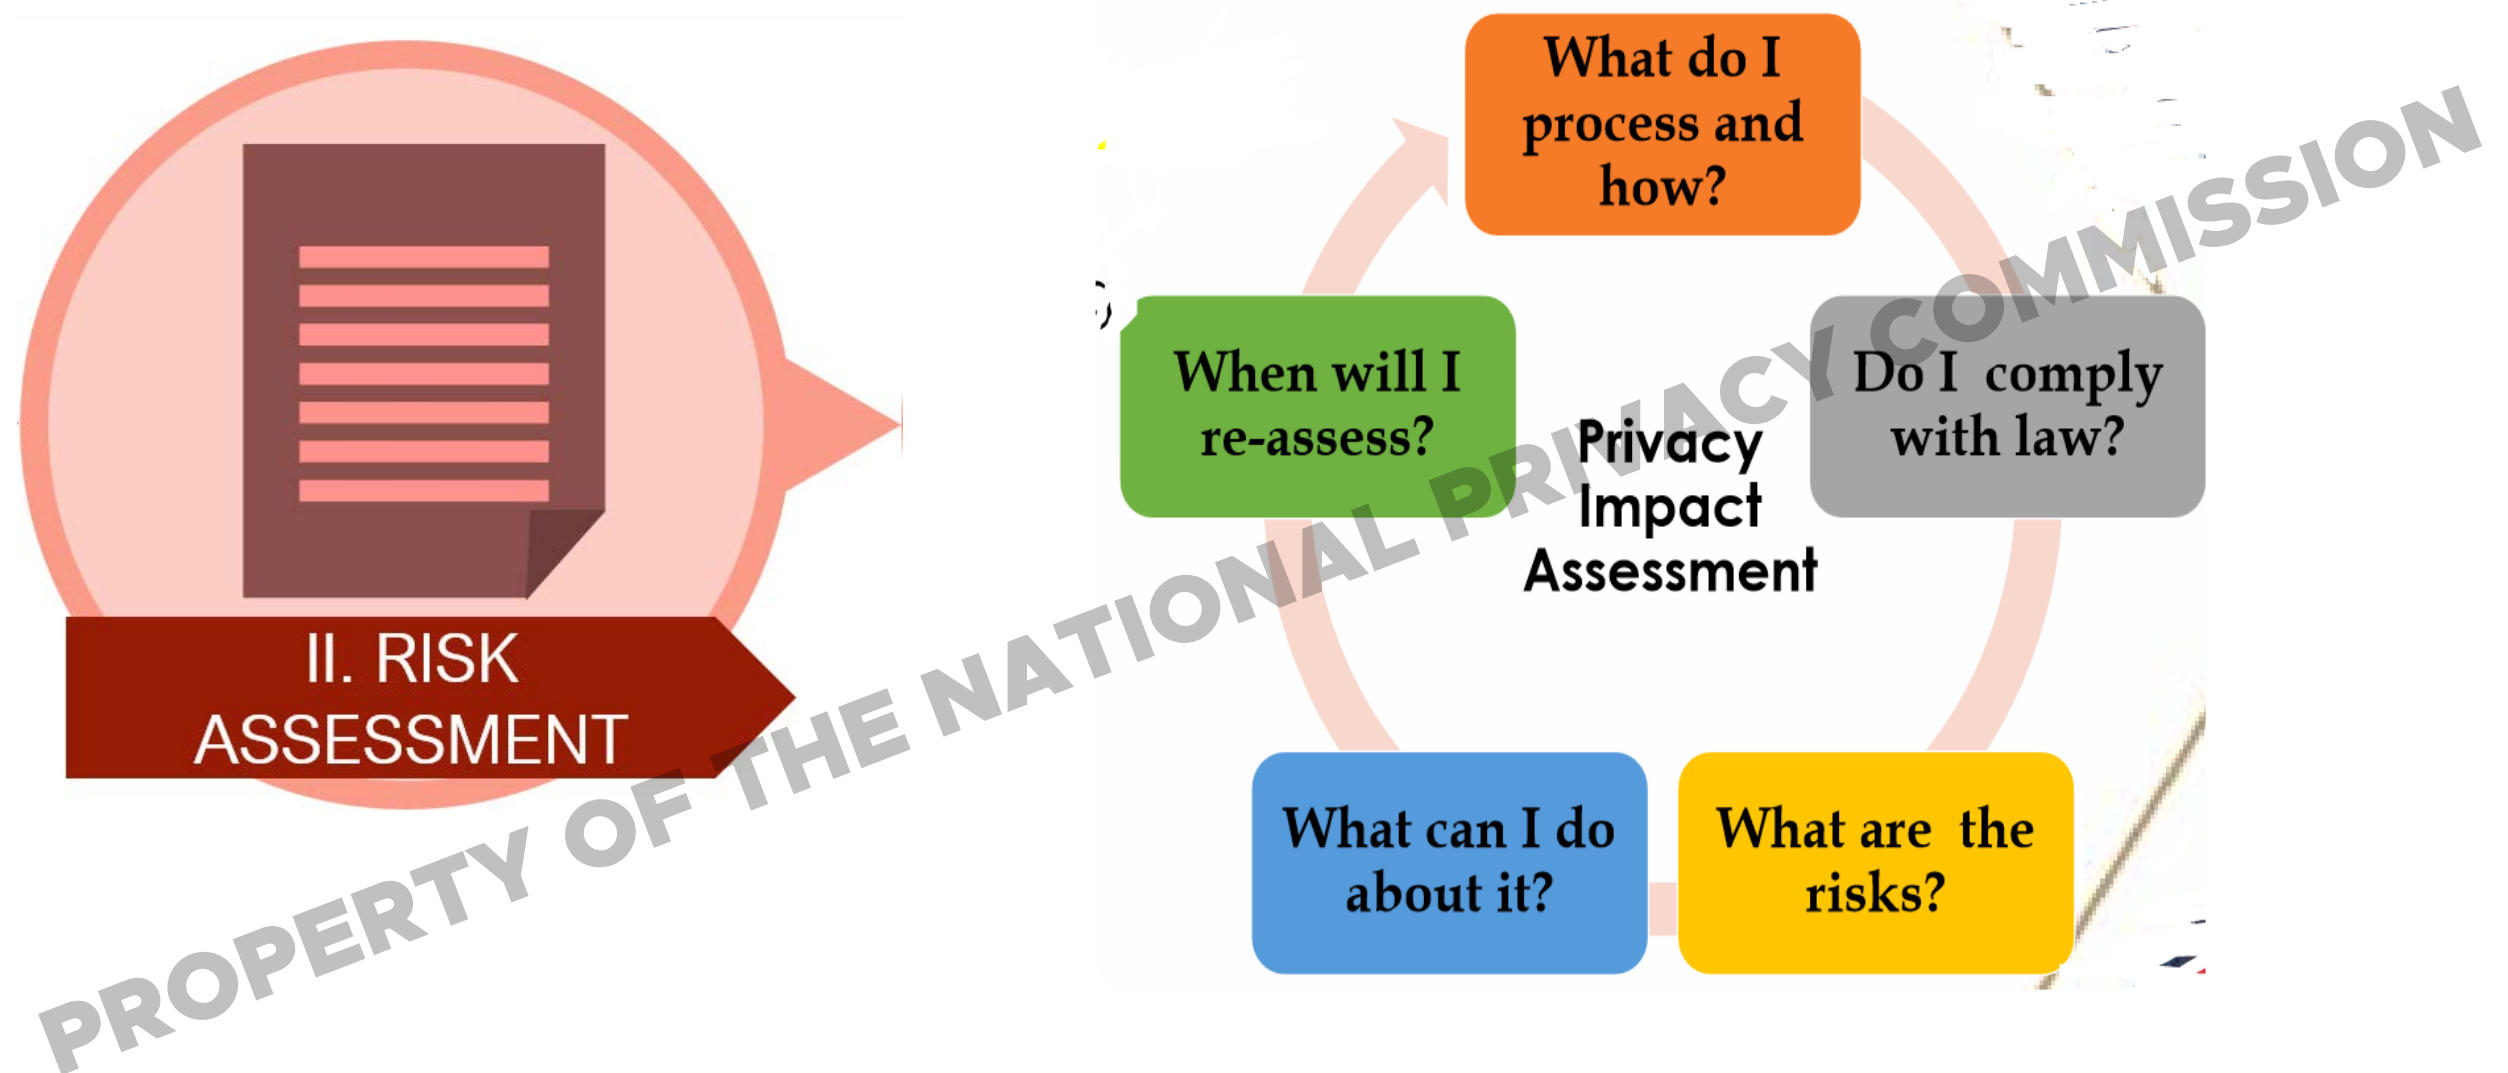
II. RISK ASSESSMENT

What do I process and how?

Do I comply with law?

What are the risks?

What can I do about it?

When will I re-assess?

Privacy Impact Assessment

PROPERTY OF THE NATIONAL PRIVACY COMMISSION